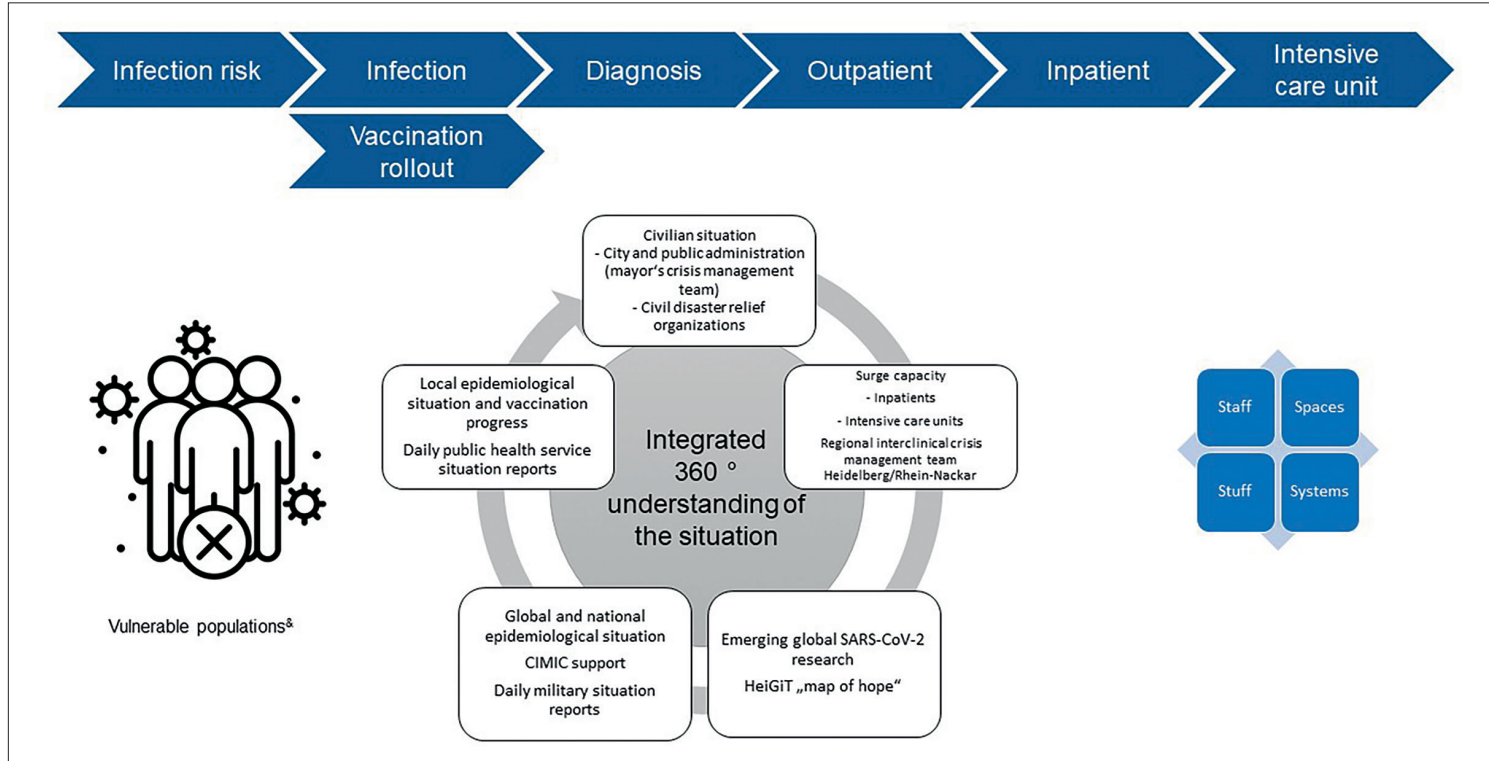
Infection risk

Infection

Diagnosis

Outpatient

Inpatient

Intensive care unit

Vaccination rollout

Civilian situation
- City and public administration (mayor's crisis management team)
- Civil disaster relief organizations

Local epidemiological situation and vaccination progress

Daily public health service situation reports

Surge capacity
- Inpatients
- Intensive care units
Regional interclinical crisis management team Heidelberg/Rhein-Nackar

Integrated 360 ° understanding of the situation

Global and national epidemiological situation

CIMIC support

Daily military situation reports

Emerging global SARS-CoV-2 research

HeiGiT „map of hope"

Vulnerable populations$^{\&}$

| Staff | Spaces |
|---|---|
| Stuff | Systems |